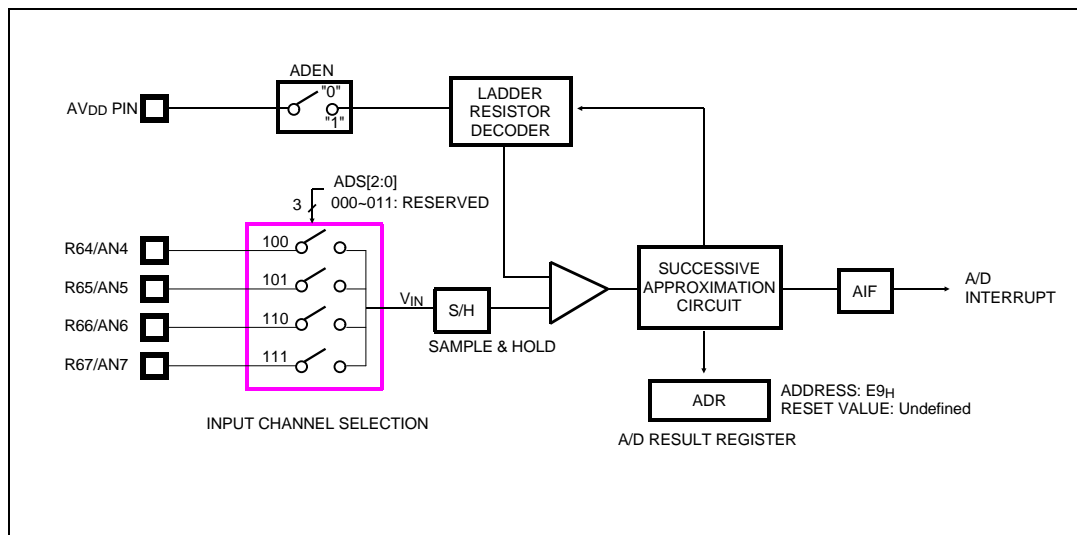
ADEN

AVDD PIN

"0"

"1"

LADDER RESISTOR DECODER

3

ADS[2:0]
000~011: RESERVED

R64/AN4

100

R65/AN5

101

R66/AN6

110

R67/AN7

111

$V_{IN}$

S/H

SAMPLE & HOLD

SUCCESSIVE APPROXIMATION CIRCUIT

AIF

A/D INTERRUPT

ADR

ADDRESS: $E9_H$
RESET VALUE: Undefined

INPUT CHANNEL SELECTION

A/D RESULT REGISTER